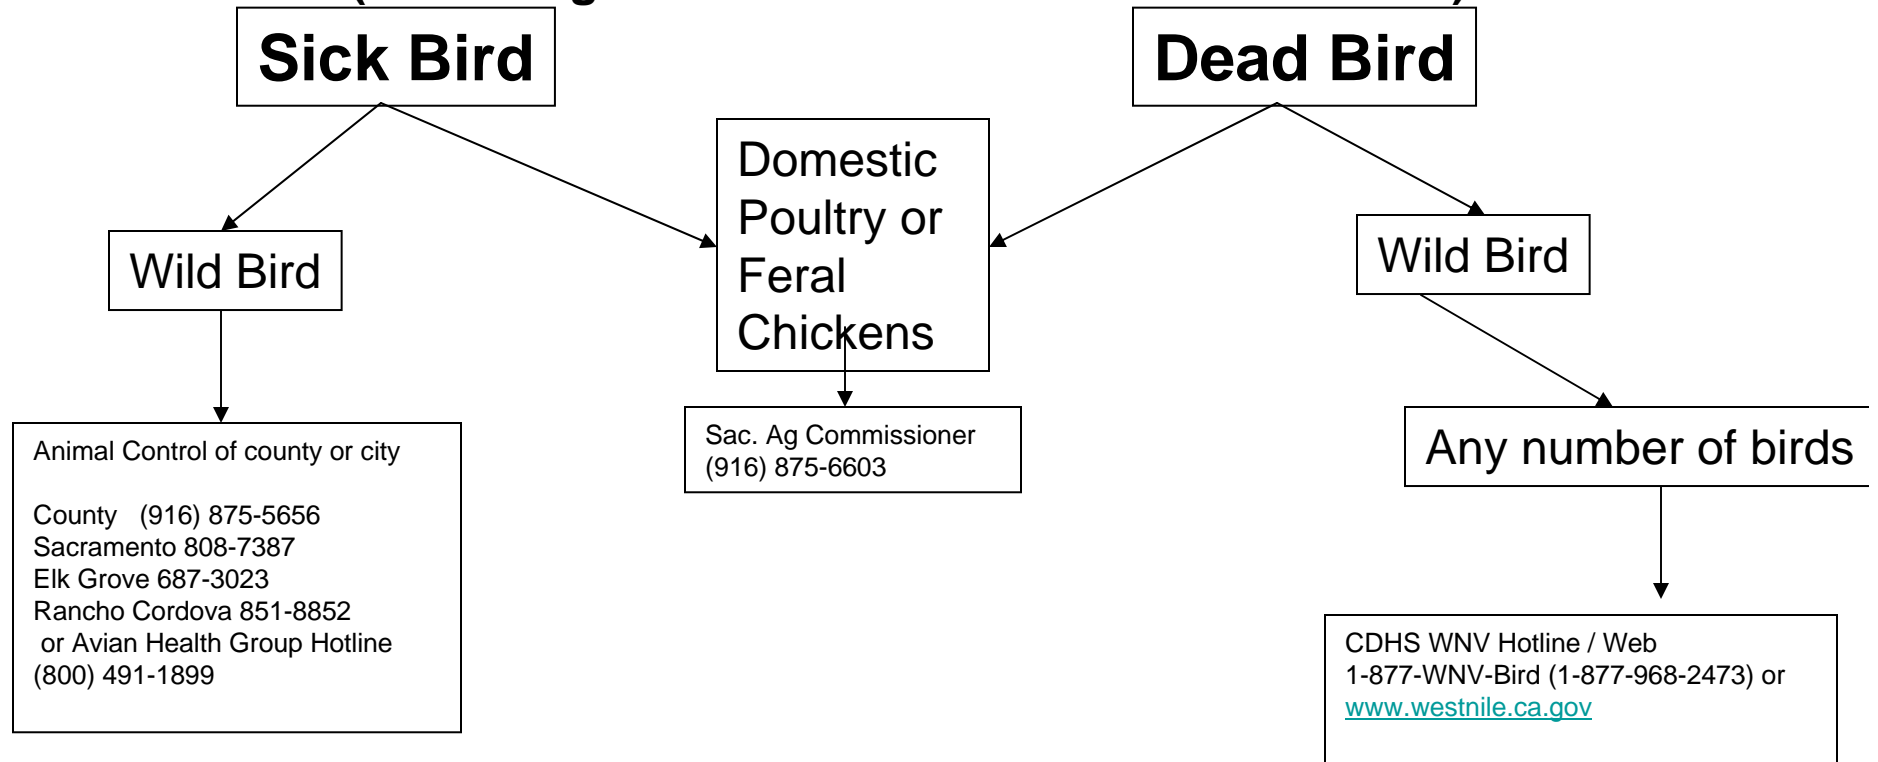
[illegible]

Sick Bird

Dead Bird

Wild Bird

Domestic Poultry or Feral Chickens

Wild Bird

Animal Control of county or city

County (916) 875-5656
Sacramento 808-7387
Elk Grove 687-3023
Rancho Cordova 851-8852
or Avian Health Group Hotline
(800) 491-1899

Sac. Ag Commissioner
(916) 875-6603

Any number of birds

CDHS WNV Hotline / Web
1-877-WNV-Bird (1-877-968-2473) or
www.westnile.ca.gov